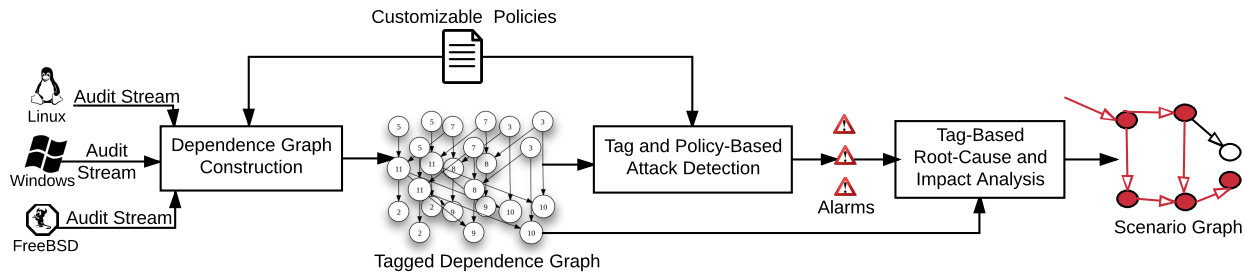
Customizable Policies

Linux
Audit Stream

Windows
Audit Stream

FreeBSD
Audit Stream

Dependence Graph Construction

5 5 7 7 3 3
11 5 11 7 8 3
11 8
11 8
2 2 9 9 10 10
2 9 10

Tagged Dependence Graph

Tag and Policy-Based Attack Detection

Alarms

Tag-Based Root-Cause and Impact Analysis

Scenario Graph